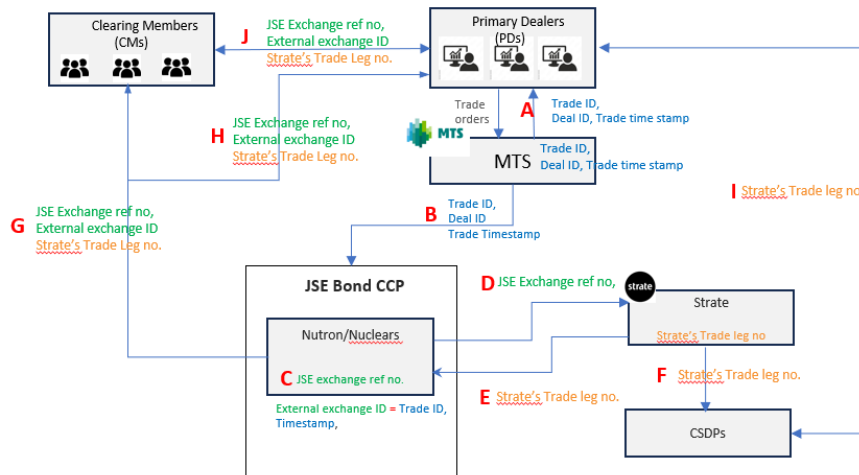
Clearing Members (CMs)

J JSE Exchange ref no, External exchange ID Strate's Trade Leg no.

Primary Dealers (PDs)

Trade orders

A Trade ID, Deal ID, Trade time stamp

H JSE Exchange ref no, External exchange ID Strate's Trade Leg no.

MTS

MTS Trade ID, Deal ID, Trade time stamp

I Strate's Trade leg no

G JSE Exchange ref no, External exchange ID Strate's Trade Leg no.

B Trade ID, Deal ID Trade Timestamp

JSE Bond CCP

D JSE Exchange ref no,

strate

Strate

Strate's Trade leg no

Nutron/Nuclears

C JSE exchange ref no.

External exchange ID = Trade ID, Timestamp,

E Strate's Trade leg no.

F Strate's Trade leg no.

CSDPs